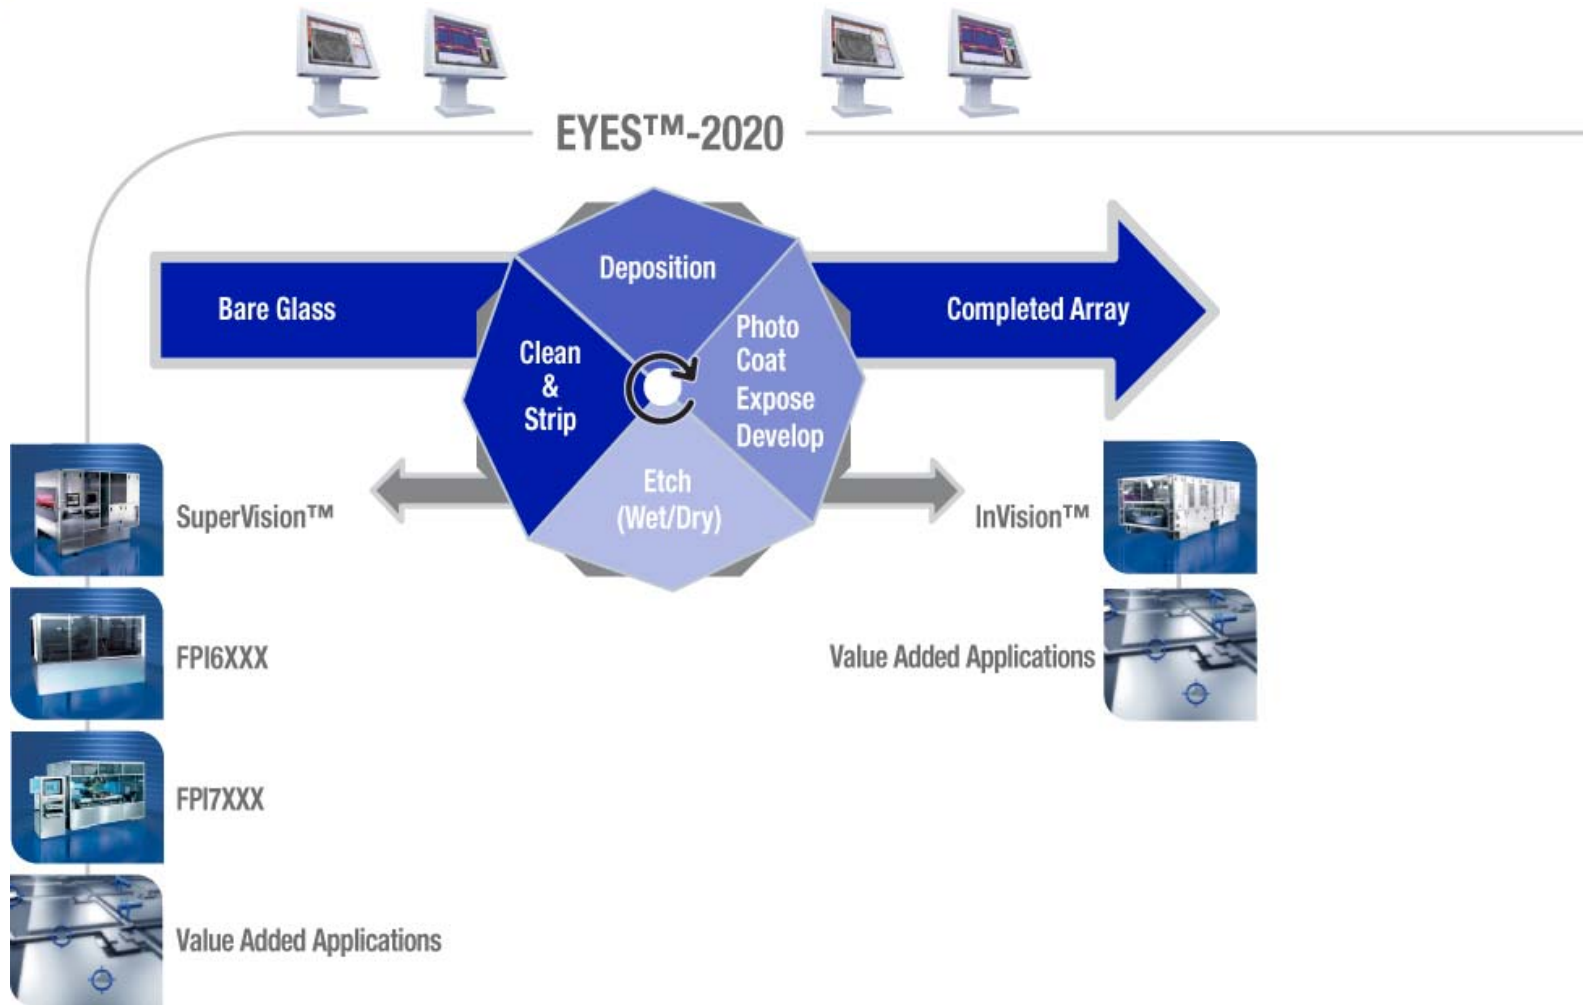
EYES™-2020

Bare Glass

Deposition

Clean & Strip

Photo Coat Expose Develop

Etch (Wet/Dry)

Completed Array

SuperVision™

FPI6XXX

FPI7XXX

Value Added Applications

InVision™

Value Added Applications